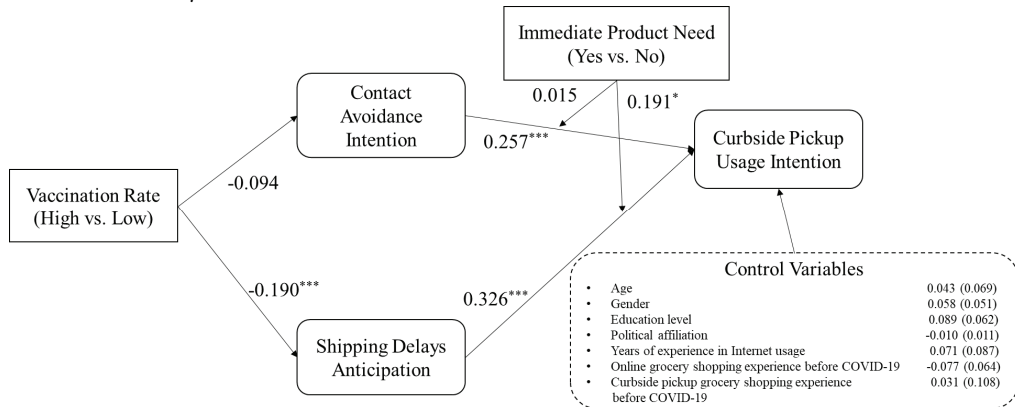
Immediate Product Need
(Yes vs. No)

0.015

$0.191^{*}$

Contact Avoidance Intention

$0.257^{***}$

Curbside Pickup Usage Intention

Vaccination Rate
(High vs. Low)

-0.094

$-0.190^{***}$

$0.326^{***}$

Shipping Delays Anticipation

Control Variables
- Age 0.043 (0.069)
- Gender 0.058 (0.051)
- Education level 0.089 (0.062)
- Political affiliation -0.010 (0.011)
- Years of experience in Internet usage 0.071 (0.087)
- Online grocery shopping experience before COVID-19 -0.077 (0.064)
- Curbside pickup grocery shopping experience before COVID-19 0.031 (0.108)